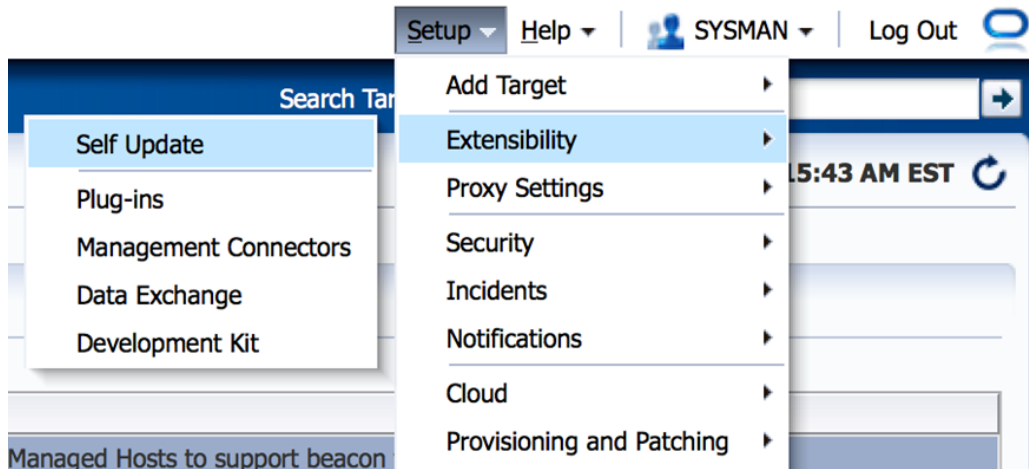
Setup Help SYSMAN Log Out

Search Tar

Self Update
Plug-ins
Management Connectors
Data Exchange
Development Kit

Add Target
Extensibility
Proxy Settings
Security
Incidents
Notifications
Cloud
Provisioning and Patching

15:43 AM EST

Managed Hosts to support beacon